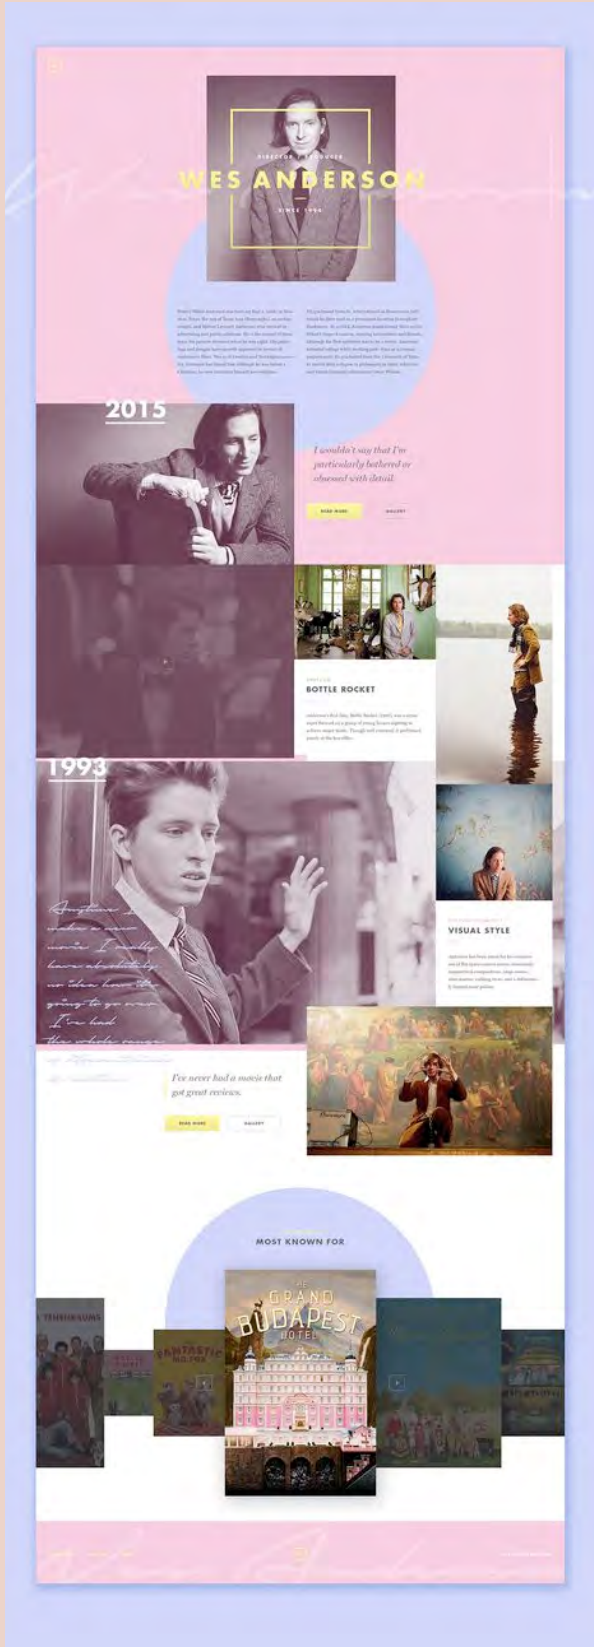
DIRECTOR | PRODUCER

WES ANDERSON

SINCE 1996

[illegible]

2015

I wouldn't say that I'm particularly bothered or obsessed with detail.

READ MORE

GALLERY

BOTTLE ROCKET

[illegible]

1993

Anytime I make a new movie I really have absolutely no idea how it's going to go even I've had the whole career

I've never had a movie that got great reviews.

READ MORE

GALLERY

VISUAL STYLE

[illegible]

MOST KNOWN FOR

THE TENENBAUMS

FANTASTIC MR. FOX

THE GRAND BUDAPEST HOTEL